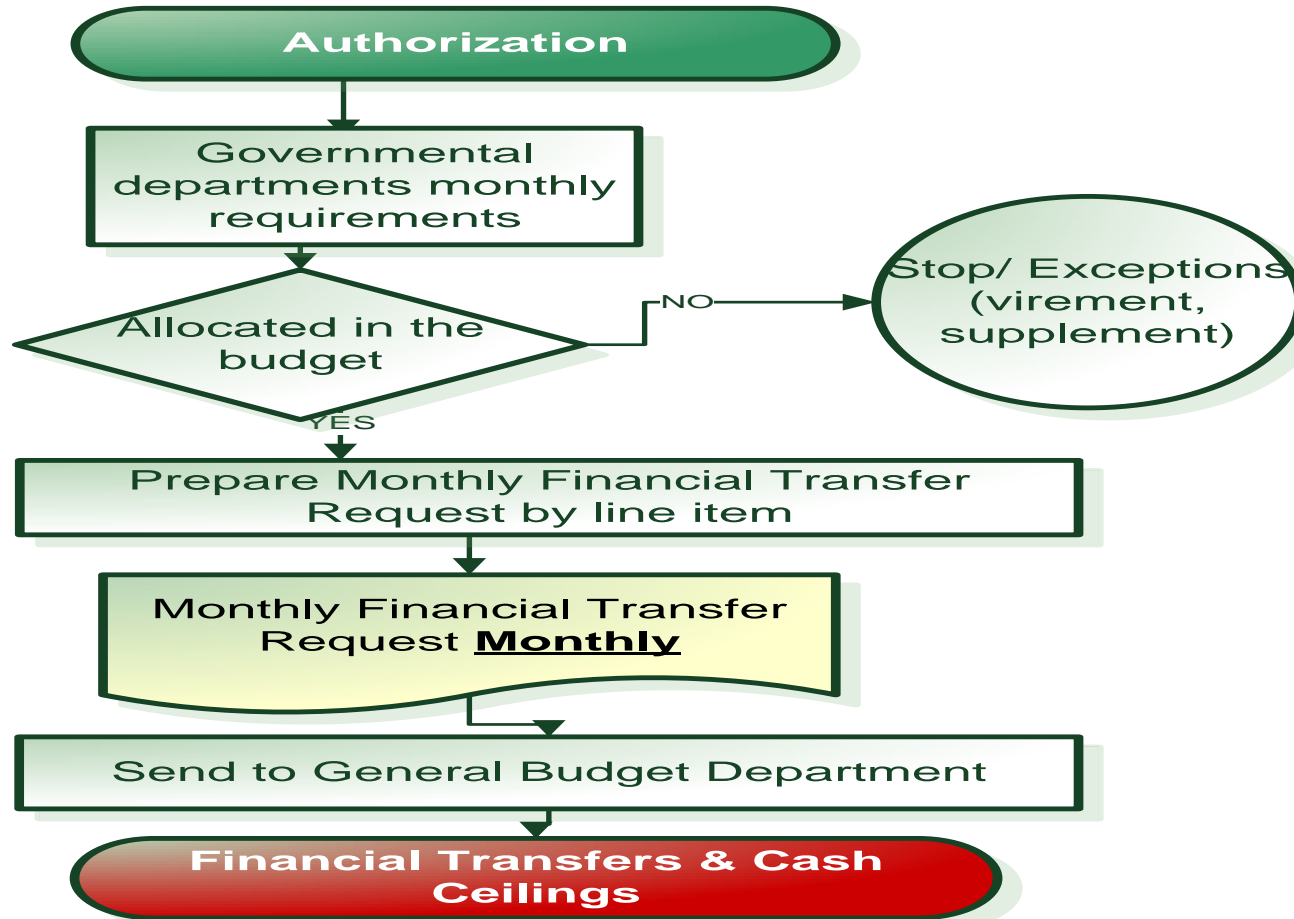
Authorization

Governmental departments monthly requirements

Allocated in the budget

NO

Stop/ Exceptions (virement, supplement)

YES

Prepare Monthly Financial Transfer Request by line item

Monthly Financial Transfer Request **Monthly**

Send to General Budget Department

Financial Transfers & Cash Ceilings